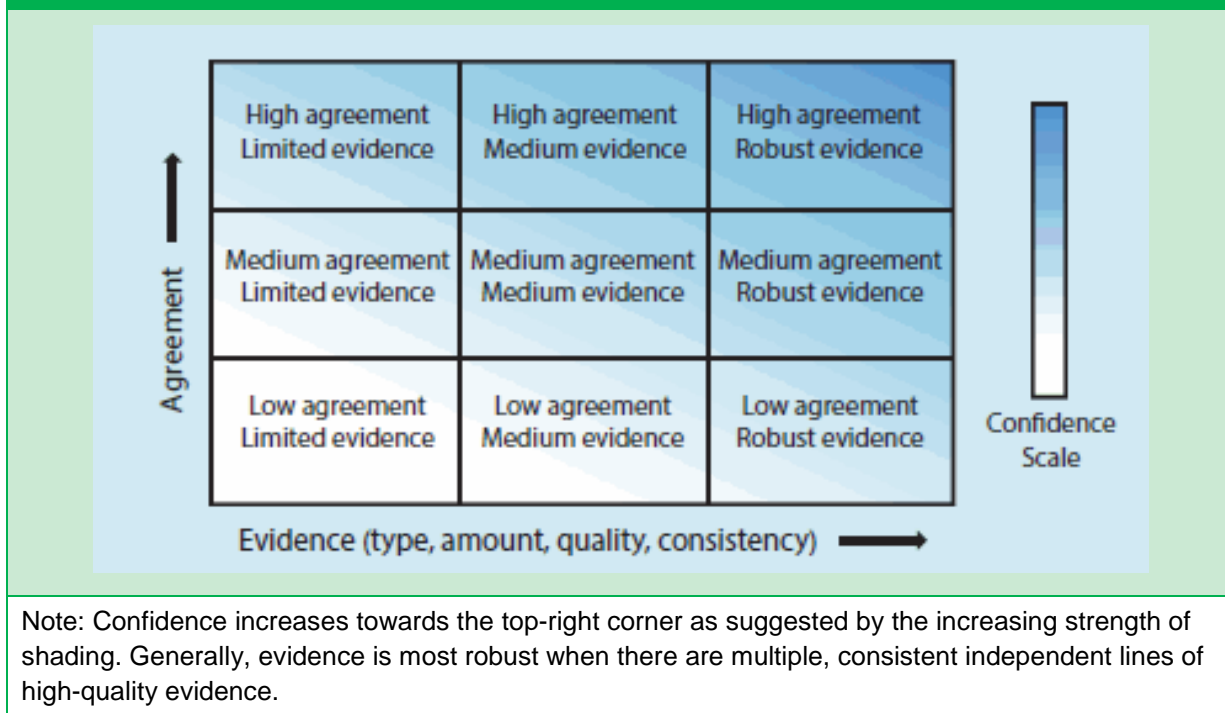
Agreement

| High agreement Limited evidence | High agreement Medium evidence | High agreement Robust evidence |
|---|---|---|
| Medium agreement Limited evidence | Medium agreement Medium evidence | Medium agreement Robust evidence |
| Low agreement Limited evidence | Low agreement Medium evidence | Low agreement Robust evidence |

Confidence Scale

Evidence (type, amount, quality, consistency)

Note: Confidence increases towards the top-right corner as suggested by the increasing strength of shading. Generally, evidence is most robust when there are multiple, consistent independent lines of high-quality evidence.